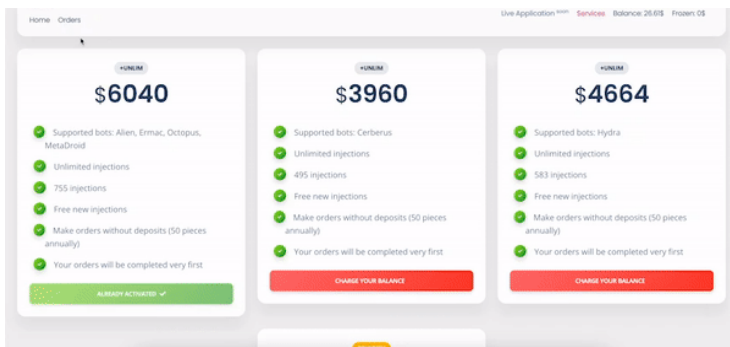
Home Orders

Live Application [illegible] Services Balance: 26.61$ Frozen: 0$

+UNLIM

$6040

Supported bots: Alien, Ermac, Octopus, MetaDroid

Unlimited injections

755 injections

Free new injections

Make orders without deposits (50 pieces annually)

Your orders will be completed very first

ALREADY ACTIVATED ✓

+UNLIM

$3960

Supported bots: Cerberus

Unlimited injections

495 injections

Free new injections

Make orders without deposits (50 pieces annually)

Your orders will be completed very first

CHARGE YOUR BALANCE

+UNLIM

$4664

Supported bots: Hydra

Unlimited injections

583 injections

Free new injections

Make orders without deposits (50 pieces annually)

Your orders will be completed very first

CHARGE YOUR BALANCE